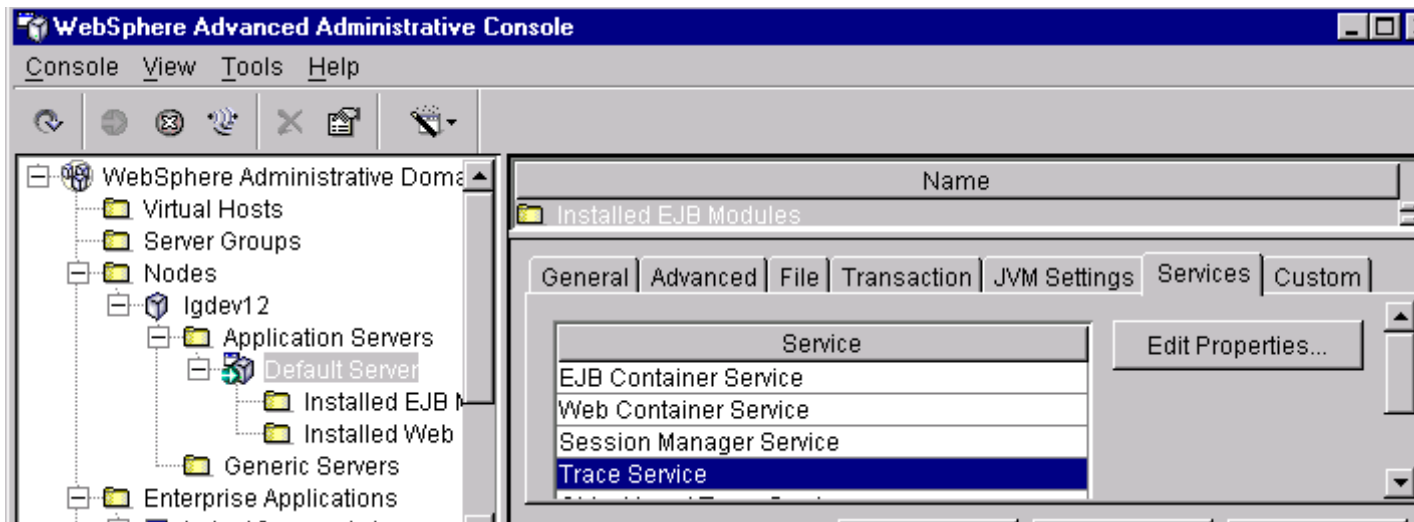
WebSphere Advanced Administrative Console

Console View Tools Help

WebSphere Administrative Doma
Virtual Hosts
Server Groups
Nodes
lgdev12
Application Servers
Default Server
Installed EJB M
Installed Web
Generic Servers
Enterprise Applications

Name
Installed EJB Modules

General | Advanced | File | Transaction | JVM Settings | Services | Custom

| Service |
|---|
| EJB Container Service |
| Web Container Service |
| Session Manager Service |
| Trace Service |

Edit Properties...